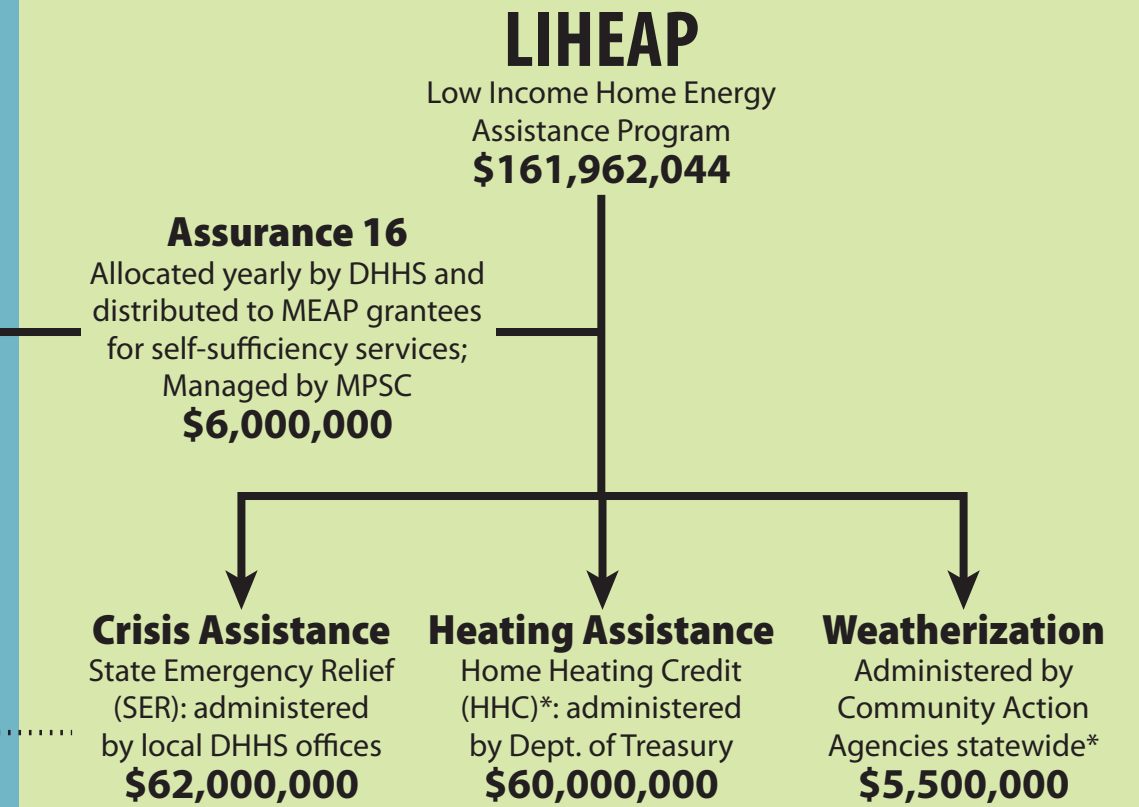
LIHEAP
Low Income Home Energy Assistance Program
$161,962,044

Assurance 16
Allocated yearly by DHHS and distributed to MEAP grantees for self-sufficiency services; Managed by MPSC
$6,000,000

Crisis Assistance
State Emergency Relief (SER): administered by local DHHS offices
$62,000,000

Heating Assistance
Home Heating Credit (HHC)*: administered by Dept. of Treasury
$60,000,000

Weatherization
Administered by Community Action Agencies statewide*
$5,500,000